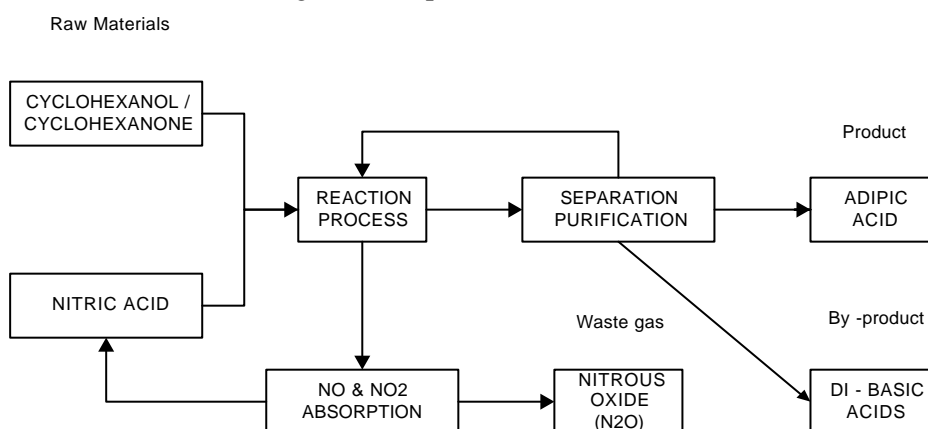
Raw Materials

CYCLOHEXANOL / CYCLOHEXANONE

Product

REACTION PROCESS

SEPARATION PURIFICATION

ADIPIC ACID

NITRIC ACID

Waste gas

By -product

NO & NO2 ABSORPTION

NITROUS OXIDE (N2O)

DI - BASIC ACIDS